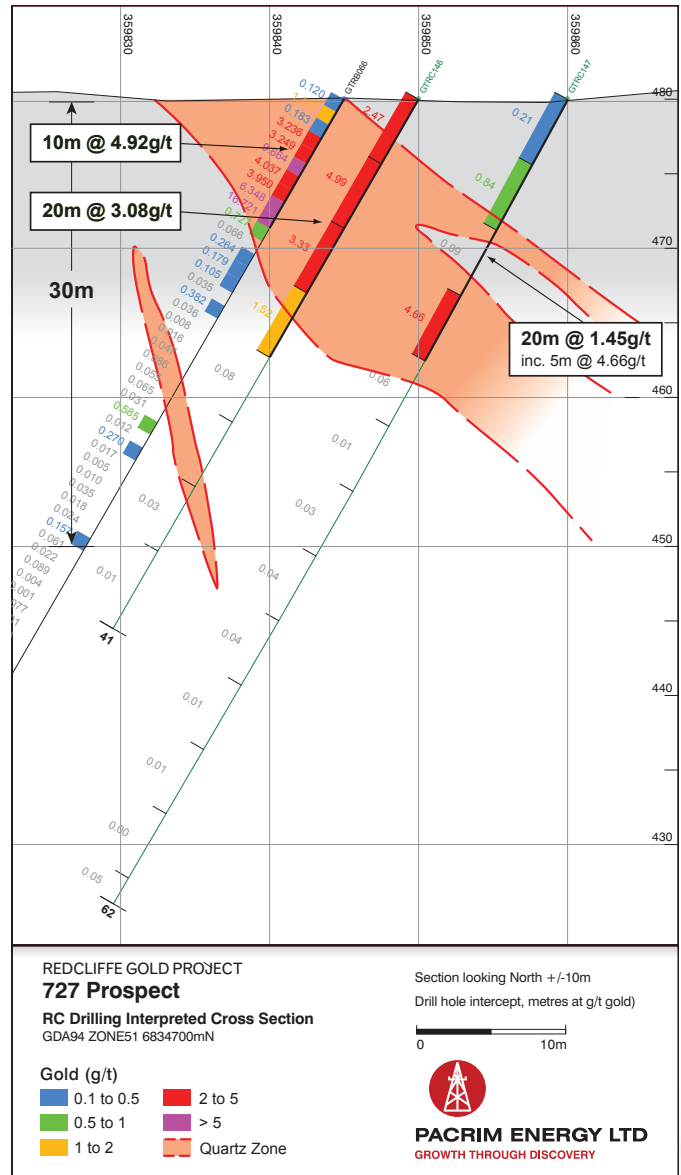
359830
359840
359850
359860

GTRB066
GTRC146
GTRC147

480
470
460
450
440
430

10m @ 4.92g/t
20m @ 3.08g/t
30m
20m @ 1.45g/t
inc. 5m @ 4.66g/t

0.120
1.
0.183
3.236
3.249
0.864
4.037
3.950
6.348
16.721
0.727
0.066
0.264
0.179
0.105
0.035
0.382
0.008
0.016
0.008
0.044
0.065
0.031
0.885
0.012
0.270
0.017
0.005
0.010
0.035
0.018
0.024
0.157
0.061
0.022
0.089
0.004
0.001
.077
.01

2.47
4.99
3.33
1.52
0.21
0.84
0.09
4.66
0.06
0.08
0.01
0.03
0.03
0.01
0.04
0.04
0.01
0.01
0.00
0.05
41
62

REDCLIFFE GOLD PROJECT
727 Prospect
RC Drilling Interpreted Cross Section
GDA94 ZONE51 6834700mN

Section looking North +/-10m
Drill hole intercept, metres at g/t gold)
0
10m

Gold (g/t)
0.1 to 0.5
0.5 to 1
1 to 2
2 to 5
> 5
Quartz Zone

PACRIM ENERGY LTD
GROWTH THROUGH DISCOVERY